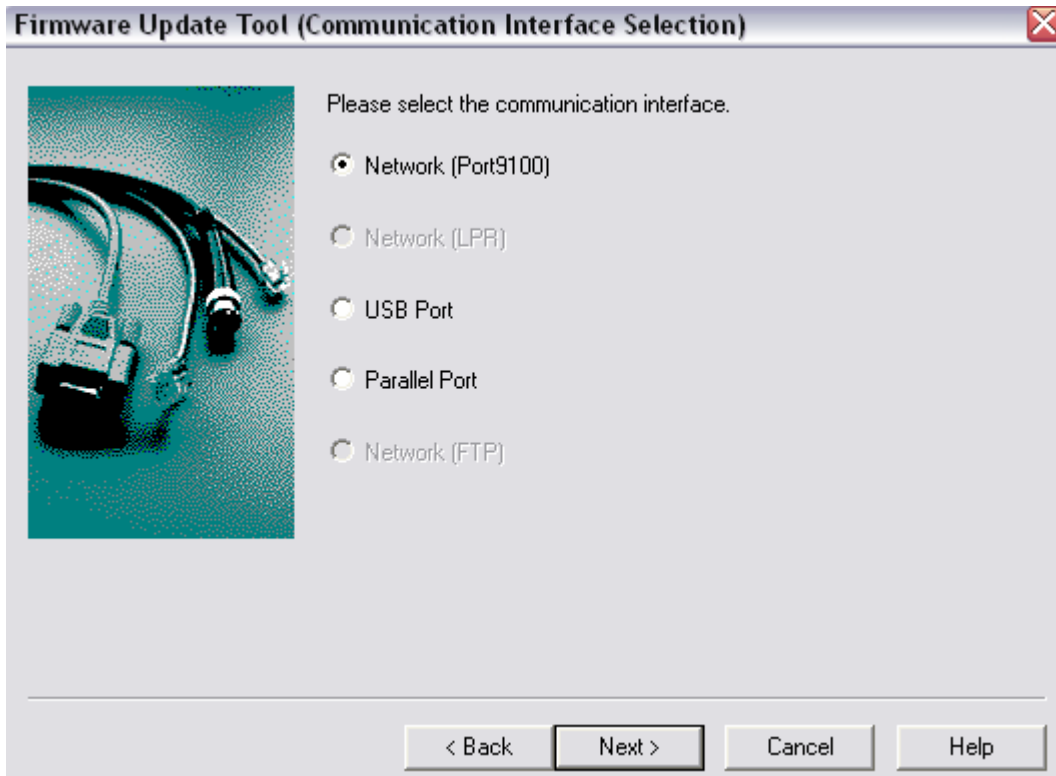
Firmware Update Tool (Communication Interface Selection)

Please select the communication interface.

Network (Port9100)

Network (LPR)

USB Port

Parallel Port

Network (FTP)

< Back Next > Cancel Help